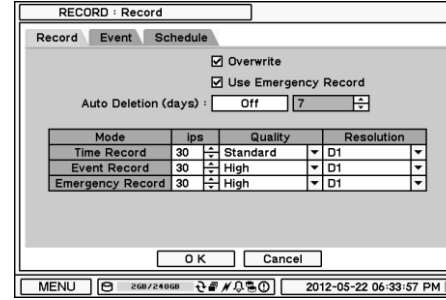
RECORD : Record

Record Event Schedule

☑ Overwrite

☑ Use Emergency Record

Auto Deletion (days) : Off 7

| Mode | ips | Quality | Resolution |
|---|---|---|---|
| Time Record | 30 | Standard | D1 |
| Event Record | 30 | High | D1 |
| Emergency Record | 30 | High | D1 |

O K Cancel

MENU 2GB/240GB 2012-05-22 06:33:57 PM